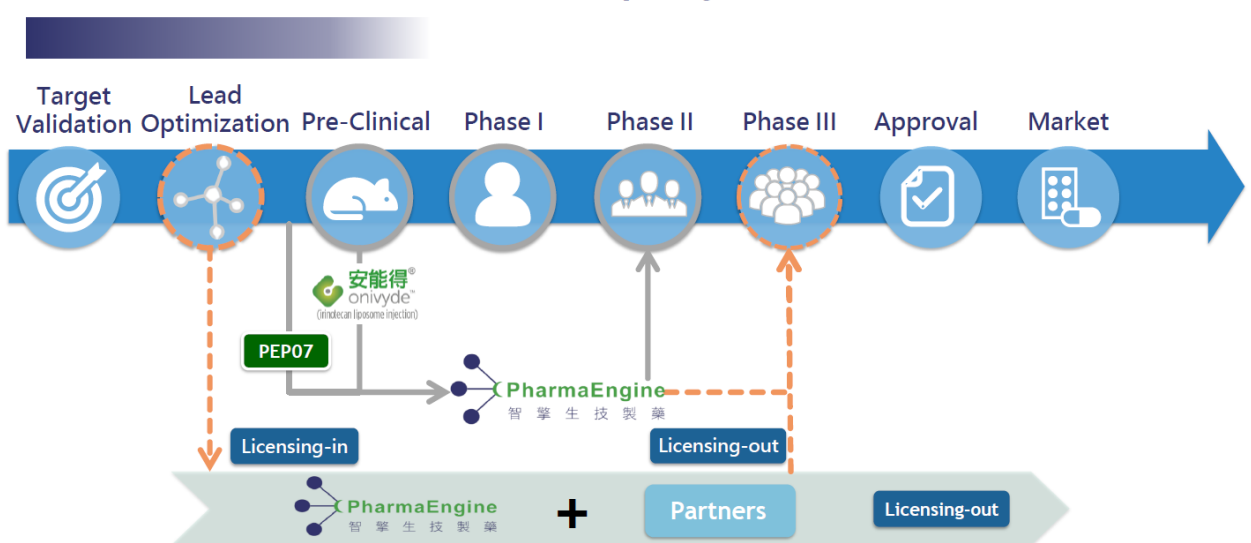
Target Validation
Lead Optimization
Pre-Clinical
Phase I
Phase II
Phase III
Approval
Market

安能得®
onivyde™
(irinotecan liposome injection)

PEP07

PharmaEngine
智擎生技製藥

Licensing-in
Licensing-out

PharmaEngine
智擎生技製藥
+
Partners
Licensing-out